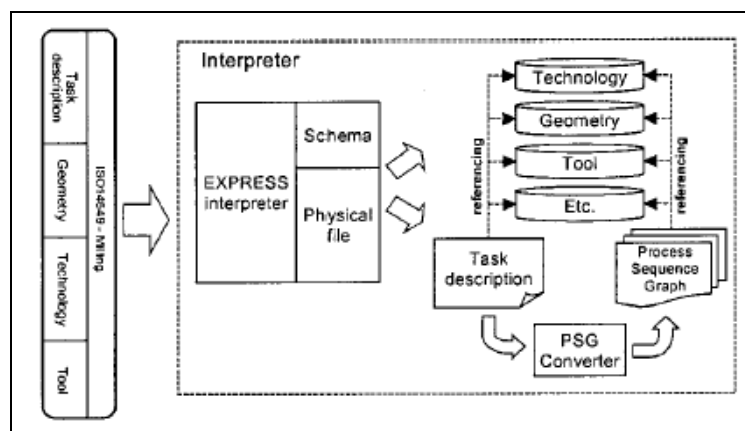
Task description

Geometry

Technology

Tool

ISO14649 - Milling

Interpreter

EXPRESS interpreter

Schema

Physical file

referencing

Technology

Geometry

Tool

Etc.

referencing

Task description

Process Sequence Graph

PSG Converter